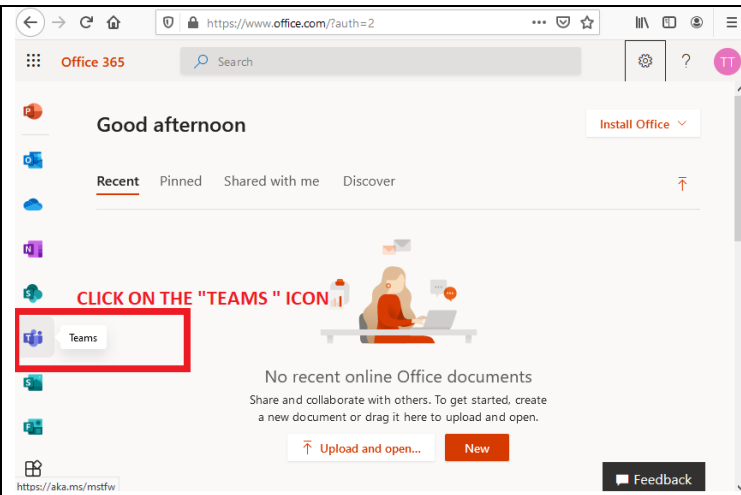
https://www.office.com/?auth=2

Office 365

Search

?

TT

Good afternoon

Install Office

Recent Pinned Shared with me Discover

CLICK ON THE "TEAMS " ICON

Teams

No recent online Office documents

Share and collaborate with others. To get started, create a new document or drag it here to upload and open.

Upload and open...

New

Feedback

https://aka.ms/mstfw